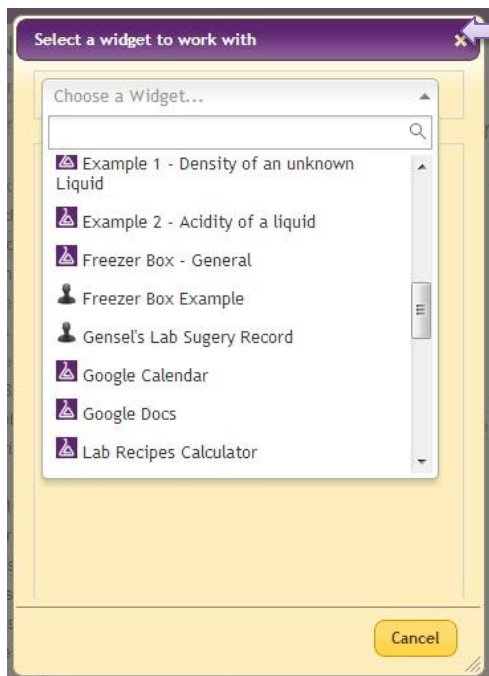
Select a widget to work with

×

Choose a Widget...

Example 1 - Density of an unknown Liquid

Example 2 - Acidity of a liquid

Freezer Box - General

Freezer Box Example

Gensel's Lab Sugery Record

Google Calendar

Google Docs

Lab Recipes Calculator

Cancel